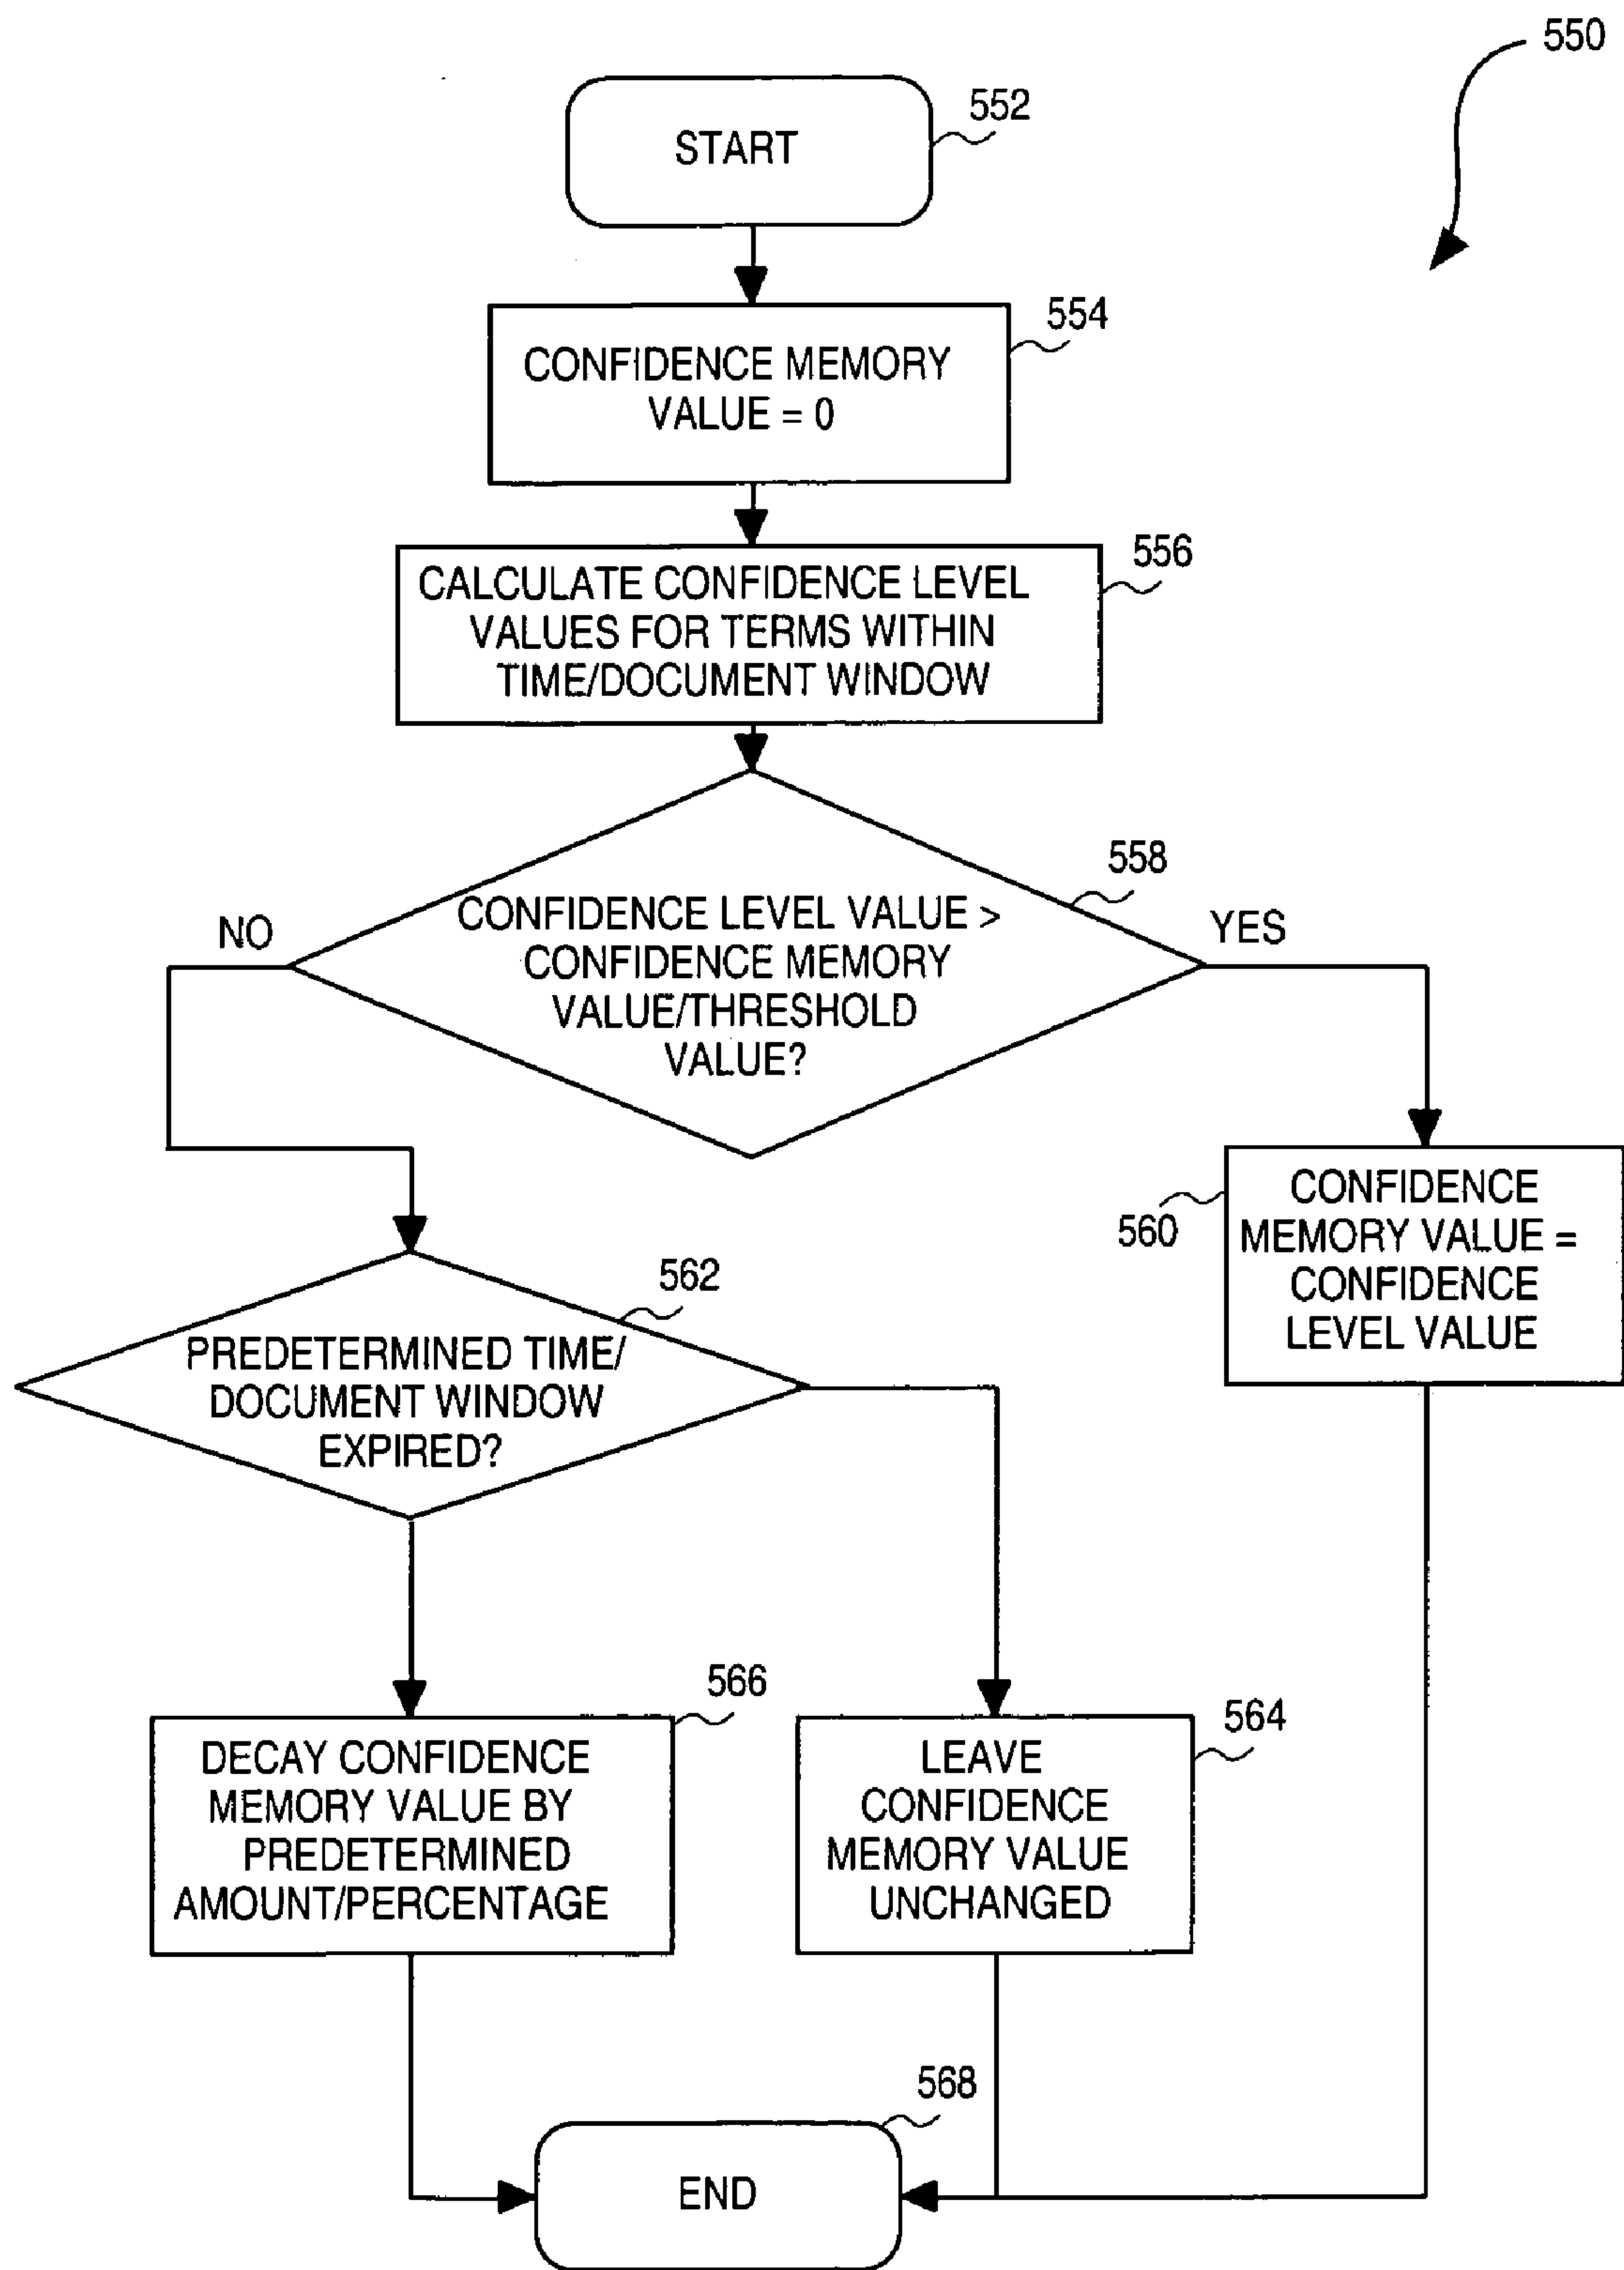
550

START

552

CONFIDENCE MEMORY VALUE = 0

554

CALCULATE CONFIDENCE LEVEL VALUES FOR TERMS WITHIN TIME/DOCUMENT WINDOW

556

558

NO

CONFIDENCE LEVEL VALUE > CONFIDENCE MEMORY VALUE/THRESHOLD VALUE?

YES

560

CONFIDENCE MEMORY VALUE = CONFIDENCE LEVEL VALUE

562

PREDETERMINED TIME/ DOCUMENT WINDOW EXPIRED?

566

DECAY CONFIDENCE MEMORY VALUE BY PREDETERMINED AMOUNT/PERCENTAGE

564

LEAVE CONFIDENCE MEMORY VALUE UNCHANGED

568

END